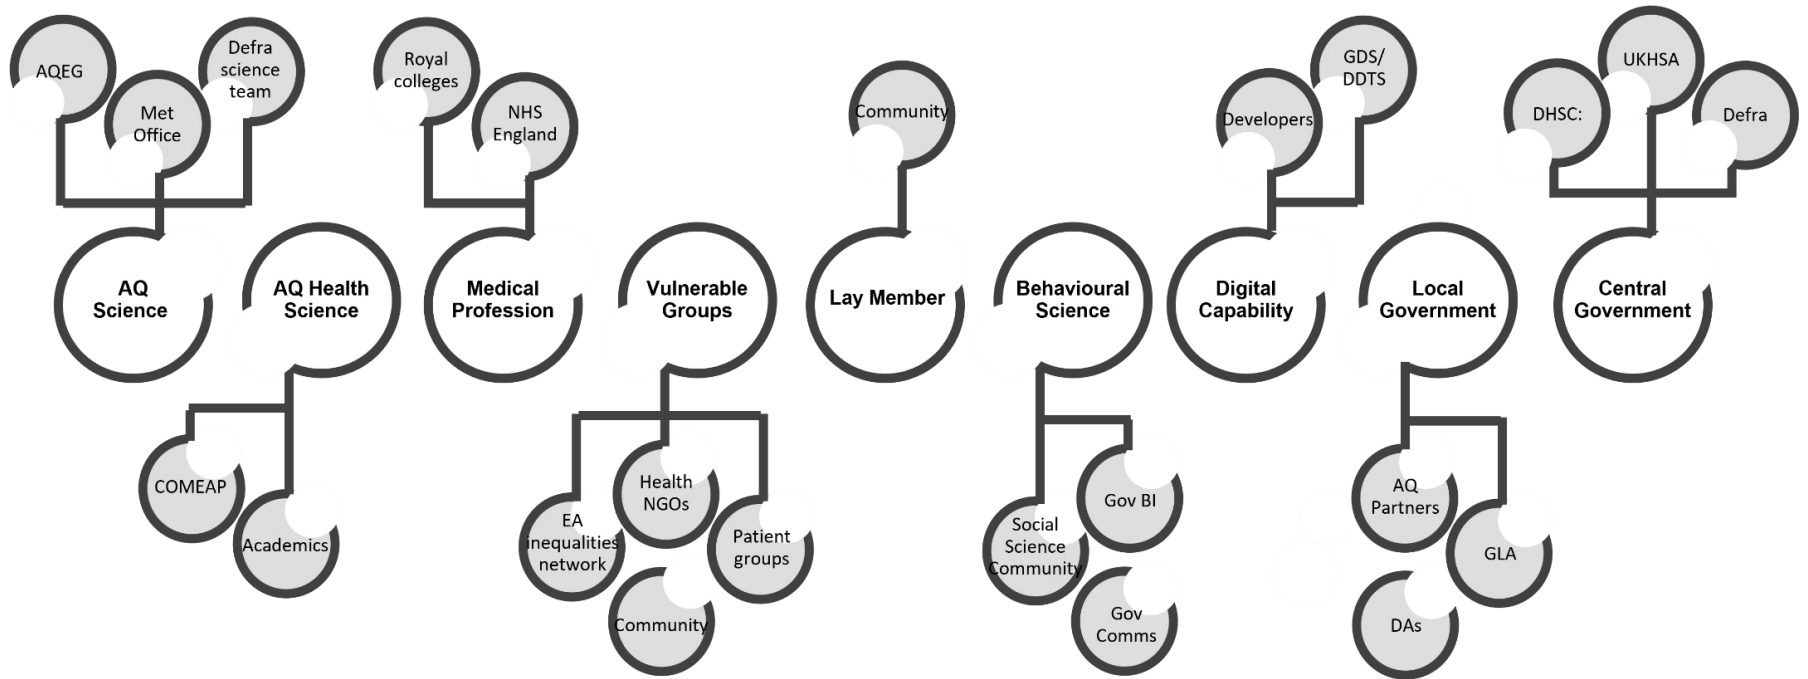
AQEG

Met Office

Defra science team

AQ Science

AQ Health Science

COMEAP

Academics

Royal colleges

NHS England

Medical Profession

Vulnerable Groups

EA inequalities network

Health NGOs

Patient groups

Community

Community

Lay Member

Behavioural Science

Social Science Community

Gov BI

Gov Comms

Developers

GDS/ DDTS

Digital Capability

Local Government

AQ Partners

GLA

DAs

DHSC:

UKHSA

Defra

Central Government